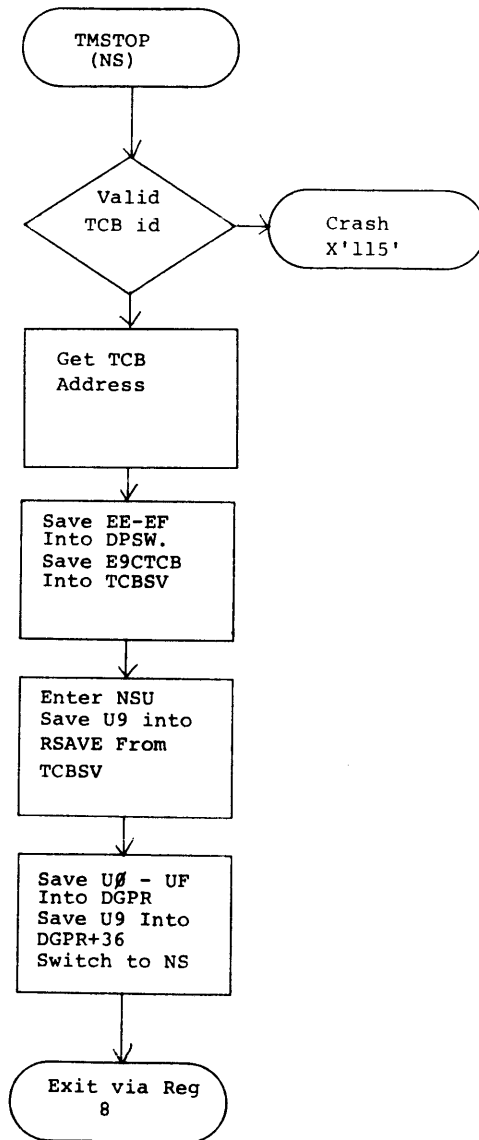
TMSTOP
(NS)

Valid
TCB id

Crash
X'115'

Get TCB
Address

Save EE-EF
Into DPSW.
Save E9CTCB
Into TCBSV

Enter NSU
Save U9 into
RSAVE From
TCBSV

Save UØ - UF
Into DGPR
Save U9 Into
DGPR+36
Switch to NS

Exit via Reg
8